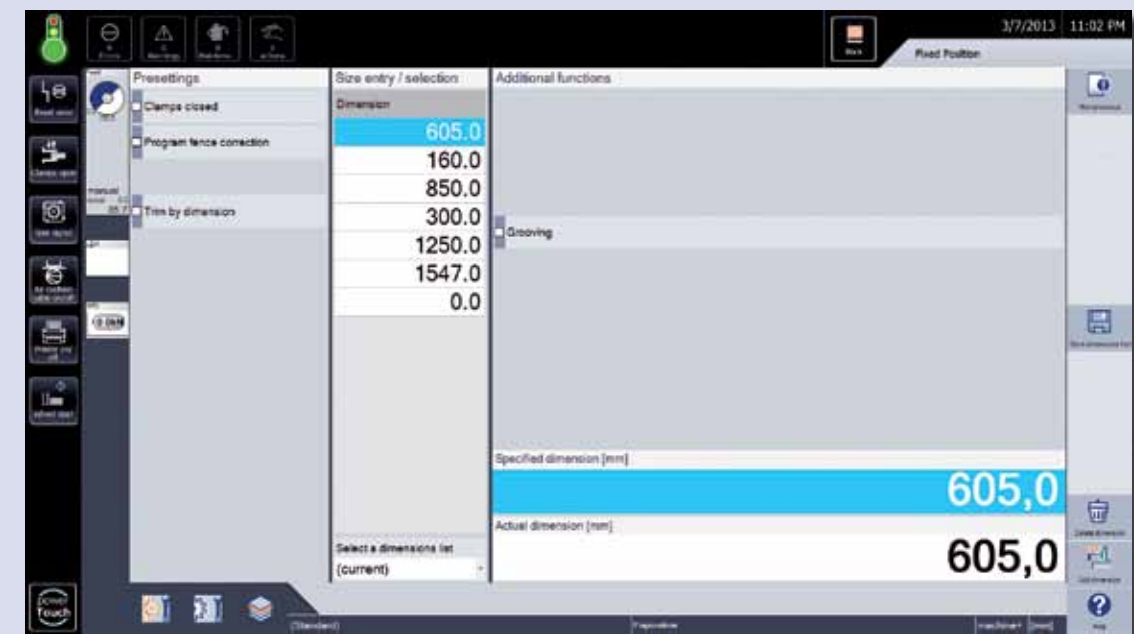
3/7/2013 11:02 PM

Fixed Position

Presettings

Clamps closed

Program fence correction

Trim by dimension

manual

Size entry / selection

Dimension

| 605.0 |
|---|
| 160.0 |
| 850.0 |
| 300.0 |
| 1250.0 |
| 1547.0 |
| 0.0 |

Select a dimensions list

(current)

Additional functions

Grooving

Specified dimension [mm]

605,0

Actual dimension [mm]

605,0

Touch

(Standard)

[mm]